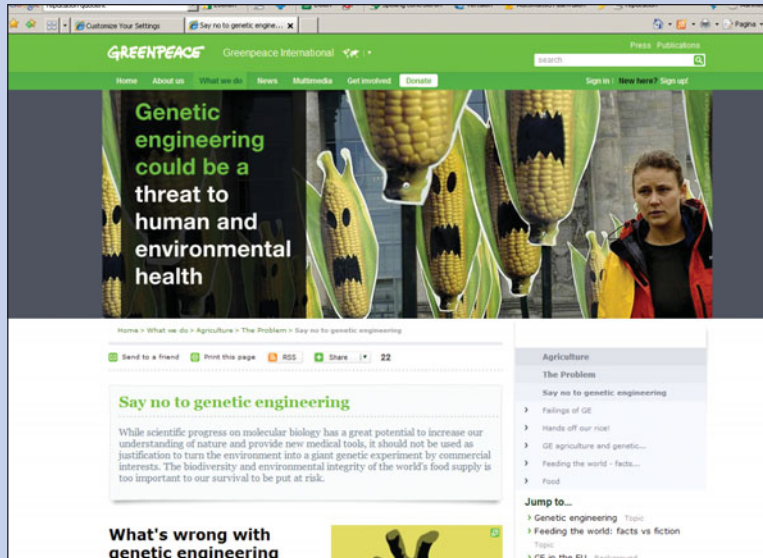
Customize Your Settings | Say no to genetic engine... ✕

Pagina

GREENPEACE Greenpeace International

Press Publications

search

Home About us What we do News Multimedia Get involved Donate

Sign in | New here? Sign up!

Genetic engineering could be a threat to human and environmental health

Home > What we do > Agriculture > The Problem > Say no to genetic engineering

Send to a friend Print this page RSS Share 22

Say no to genetic engineering

While scientific progress on molecular biology has a great potential to increase our understanding of nature and provide new medical tools, it should not be used as justification to turn the environment into a giant genetic experiment by commercial interests. The biodiversity and environmental integrity of the world's food supply is too important to our survival to be put at risk.

What's wrong with genetic engineering

Agriculture
The Problem
Say no to genetic engineering
Failings of GE
Hands off our rice!
GE agriculture and genetic...
Feeding the world - facts...
Food

Jump to...
Genetic engineering Topic
Feeding the world: facts vs fiction Topic
GE in the EU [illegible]